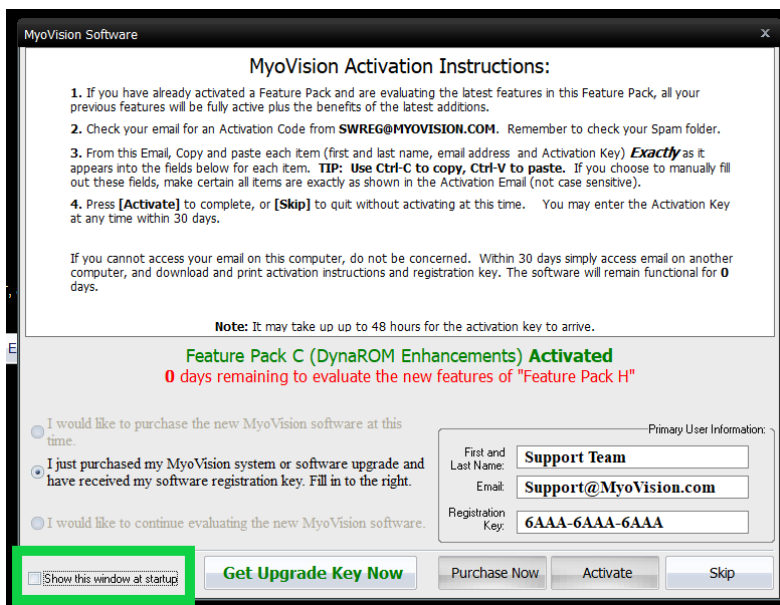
MyoVision Software

MyoVision Activation Instructions:

1. If you have already activated a Feature Pack and are evaluating the latest features in this Feature Pack, all your previous features will be fully active plus the benefits of the latest additions.

2. Check your email for an Activation Code from SWREG@MYOVISION.COM. Remember to check your Spam folder.

3. From this Email, Copy and paste each item (first and last name, email address and Activation Key) Exactly as it appears into the fields below for each item. TIP: Use Ctrl-C to copy, Ctrl-V to paste. If you choose to manually fill out these fields, make certain all items are exactly as shown in the Activation Email (not case sensitive).

4. Press [Activate] to complete, or [Skip] to quit without activating at this time. You may enter the Activation Key at any time within 30 days.

If you cannot access your email on this computer, do not be concerned. Within 30 days simply access email on another computer, and download and print activation instructions and registration key. The software will remain functional for 0 days.

Note: It may take up up to 48 hours for the activation key to arrive.

Feature Pack C (DynaROM Enhancements) Activated
0 days remaining to evaluate the new features of "Feature Pack H"

I would like to purchase the new MyoVision software at this time.

I just purchased my MyoVision system or software upgrade and have received my software registration key. Fill in to the right.

I would like to continue evaluating the new MyoVision software.

Primary User Information:
First and Last Name: Support Team
Email: Support@MyoVision.com
Registration Key: 6AAA-6AAA-6AAA

Show this window at startup
Get Upgrade Key Now
Purchase Now
Activate
Skip